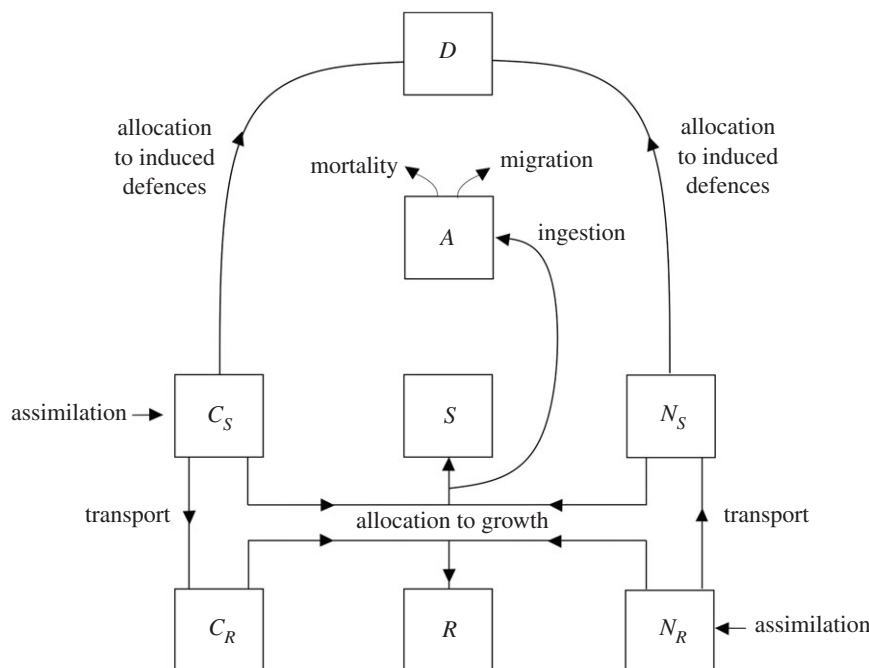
$D$

allocation to induced defences

allocation to induced defences

mortality

migration

$A$

ingestion

assimilation

$C_S$

$S$

$N_S$

transport

allocation to growth

transport

$C_R$

$R$

$N_R$

assimilation